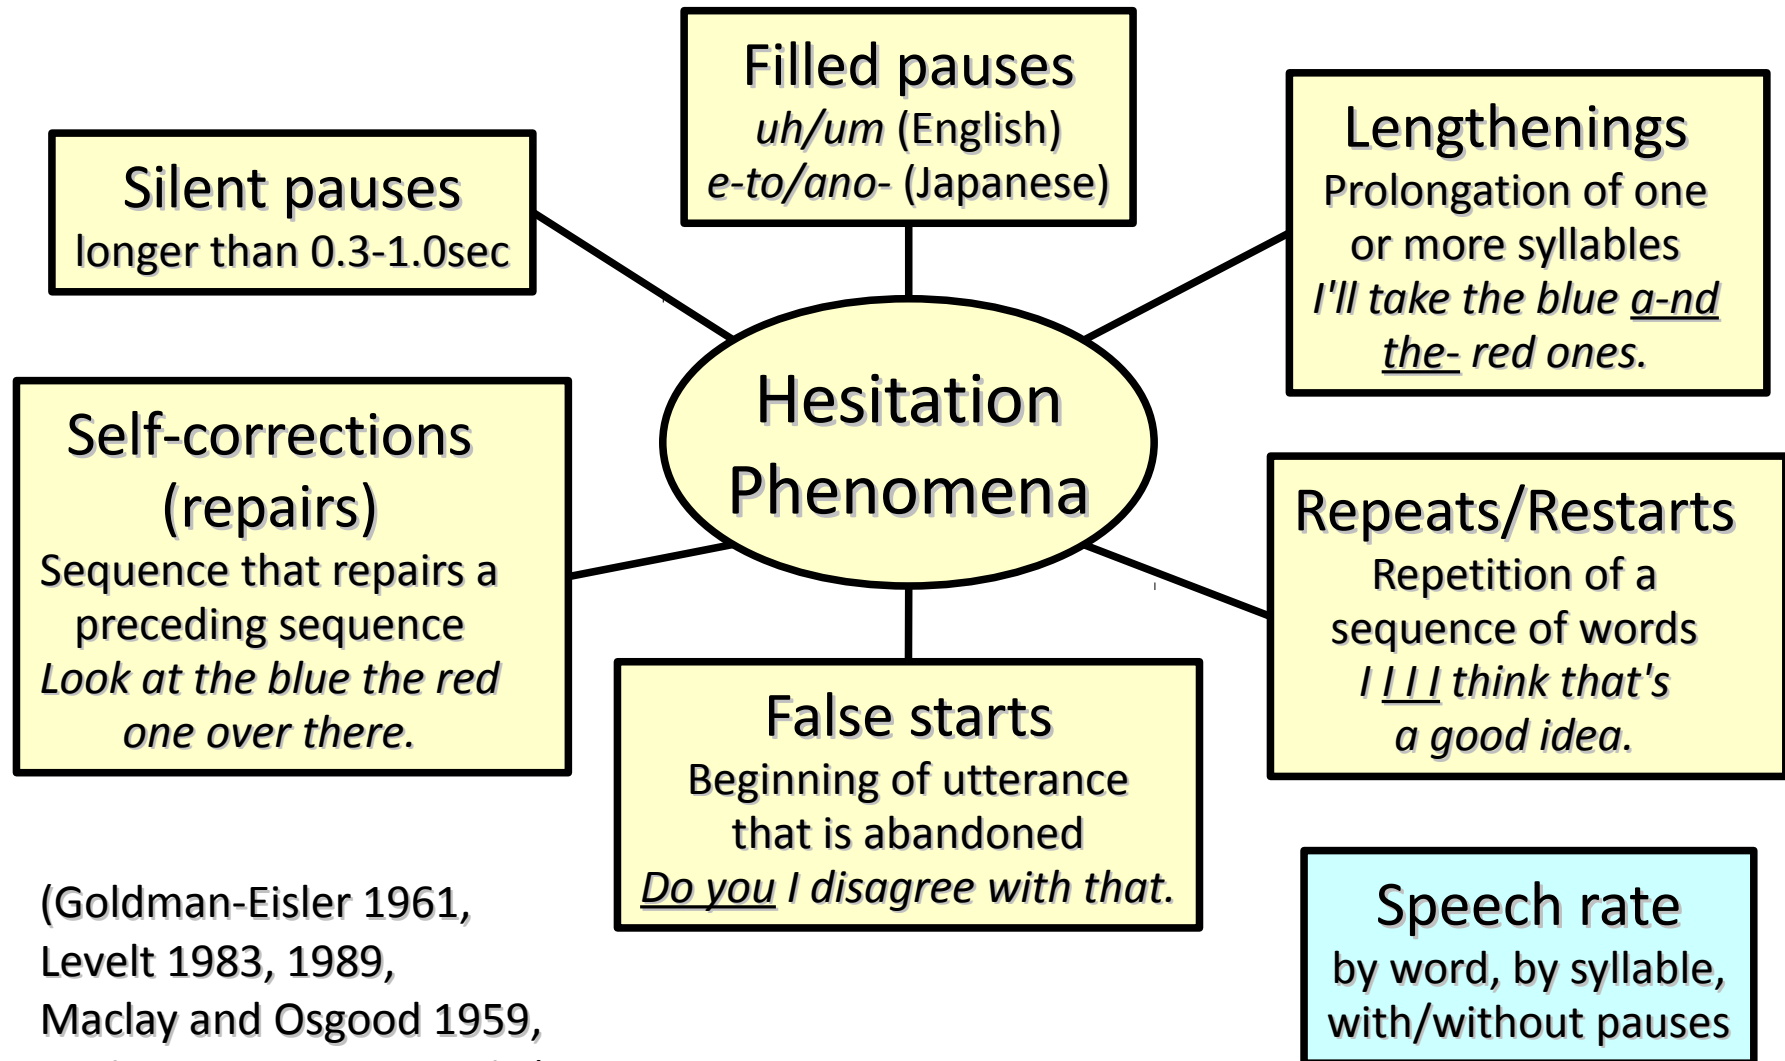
Filled pauses
uh/um (English)
e-to/ano- (Japanese)

Silent pauses
longer than 0.3-1.0sec

Lengthenings
Prolongation of one or more syllables
I'll take the blue a-nd the- red ones.

Hesitation Phenomena

Self-corrections (repairs)
Sequence that repairs a preceding sequence
Look at the blue the red one over there.

Repeats/Restarts
Repetition of a sequence of words
I I I I think that's a good idea.

False starts
Beginning of utterance that is abandoned
Do you I disagree with that.

(Goldman-Eisler 1961,
Levelt 1983, 1989,
Maclay and Osgood 1959,
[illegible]

Speech rate
by word, by syllable,
with/without pauses